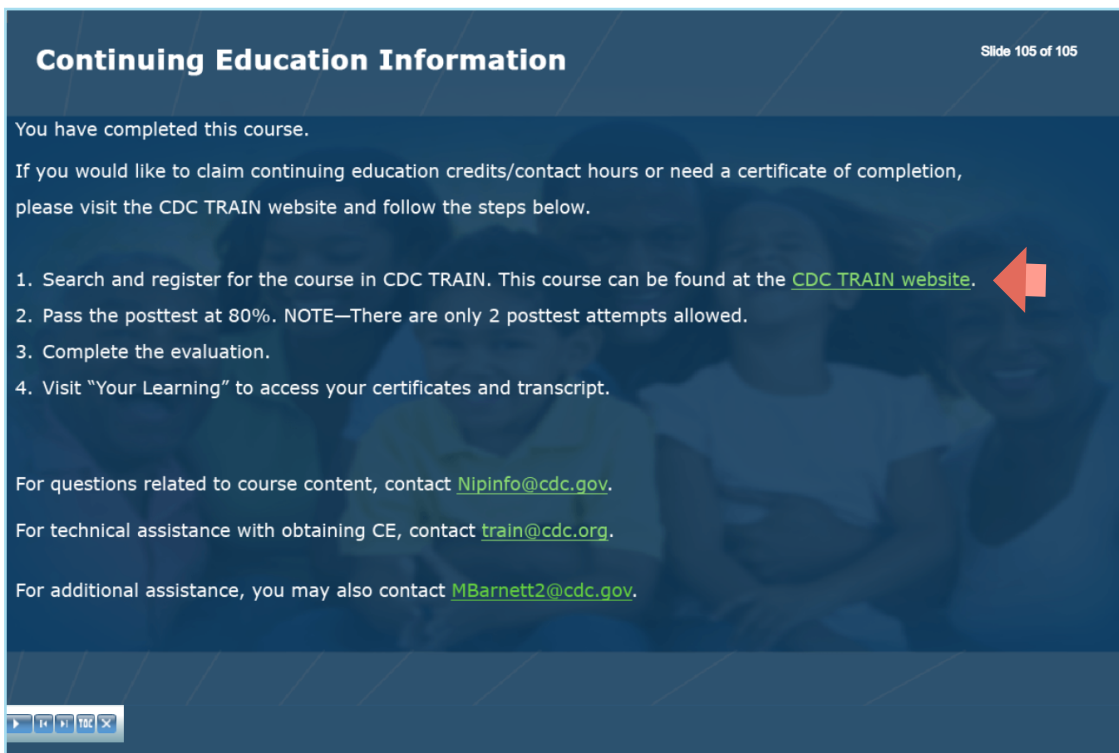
Continuing Education Information

Slide 105 of 105

You have completed this course.

If you would like to claim continuing education credits/contact hours or need a certificate of completion, please visit the CDC TRAIN website and follow the steps below.

1. Search and register for the course in CDC TRAIN. This course can be found at the CDC TRAIN website.
2. Pass the posttest at 80%. NOTE—There are only 2 posttest attempts allowed.
3. Complete the evaluation.
4. Visit "Your Learning" to access your certificates and transcript.

For questions related to course content, contact Nipinfo@cdc.gov.

For technical assistance with obtaining CE, contact train@cdc.org.

For additional assistance, you may also contact MBarnett2@cdc.gov.

TOC